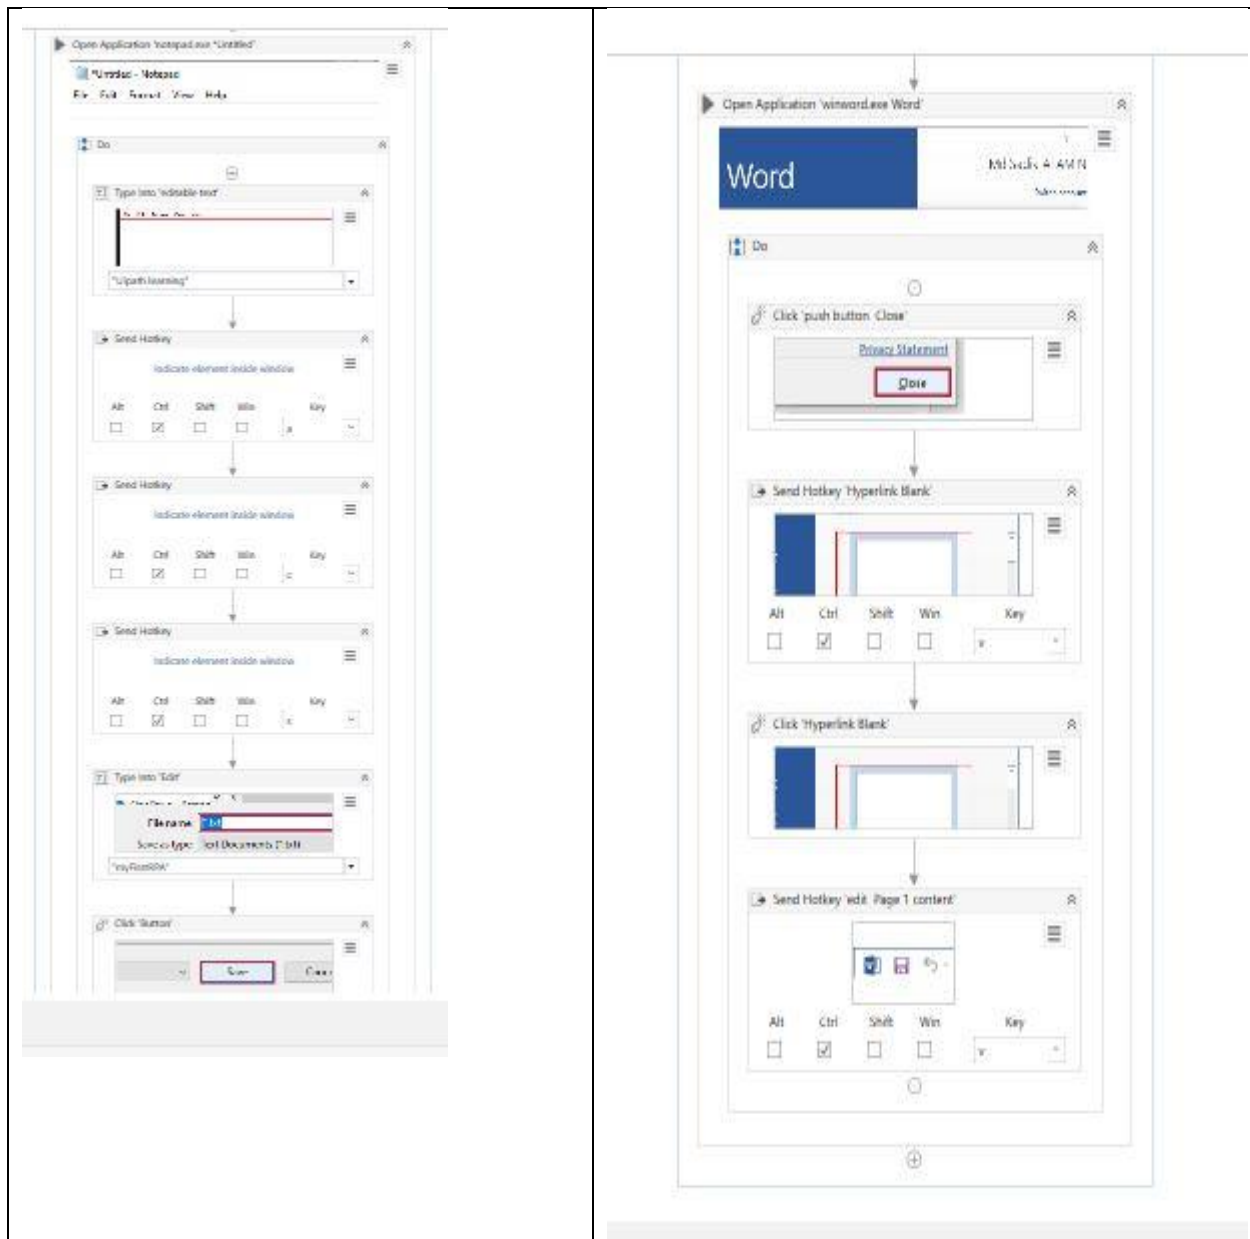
Open Application 'notepad.exe *Untitled'

*Untitled - Notepad
File Edit Format View Help

Do

Type into 'editable text'

"Uipath learning"

Send Hotkey
Indicate element inside window
Alt Ctrl Shift Win Key
a

Send Hotkey
Indicate element inside window
Alt Ctrl Shift Win Key
c

Send Hotkey
Indicate element inside window
Alt Ctrl Shift Win Key
v

Type into 'Edit'
File name: *.txt
Save as type: Text Documents (*.txt)
"myFirstRPA"

Click 'Button'
Save Cancel

Open Application 'winword.exe Word'
Word
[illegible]

Do

Click 'push button Close'
Privacy Statement
Close

Send Hotkey 'Hyperlink Blank'
Alt Ctrl Shift Win Key
v

Click 'Hyperlink Blank'

Send Hotkey 'edit Page 1 content'
Alt Ctrl Shift Win Key
v